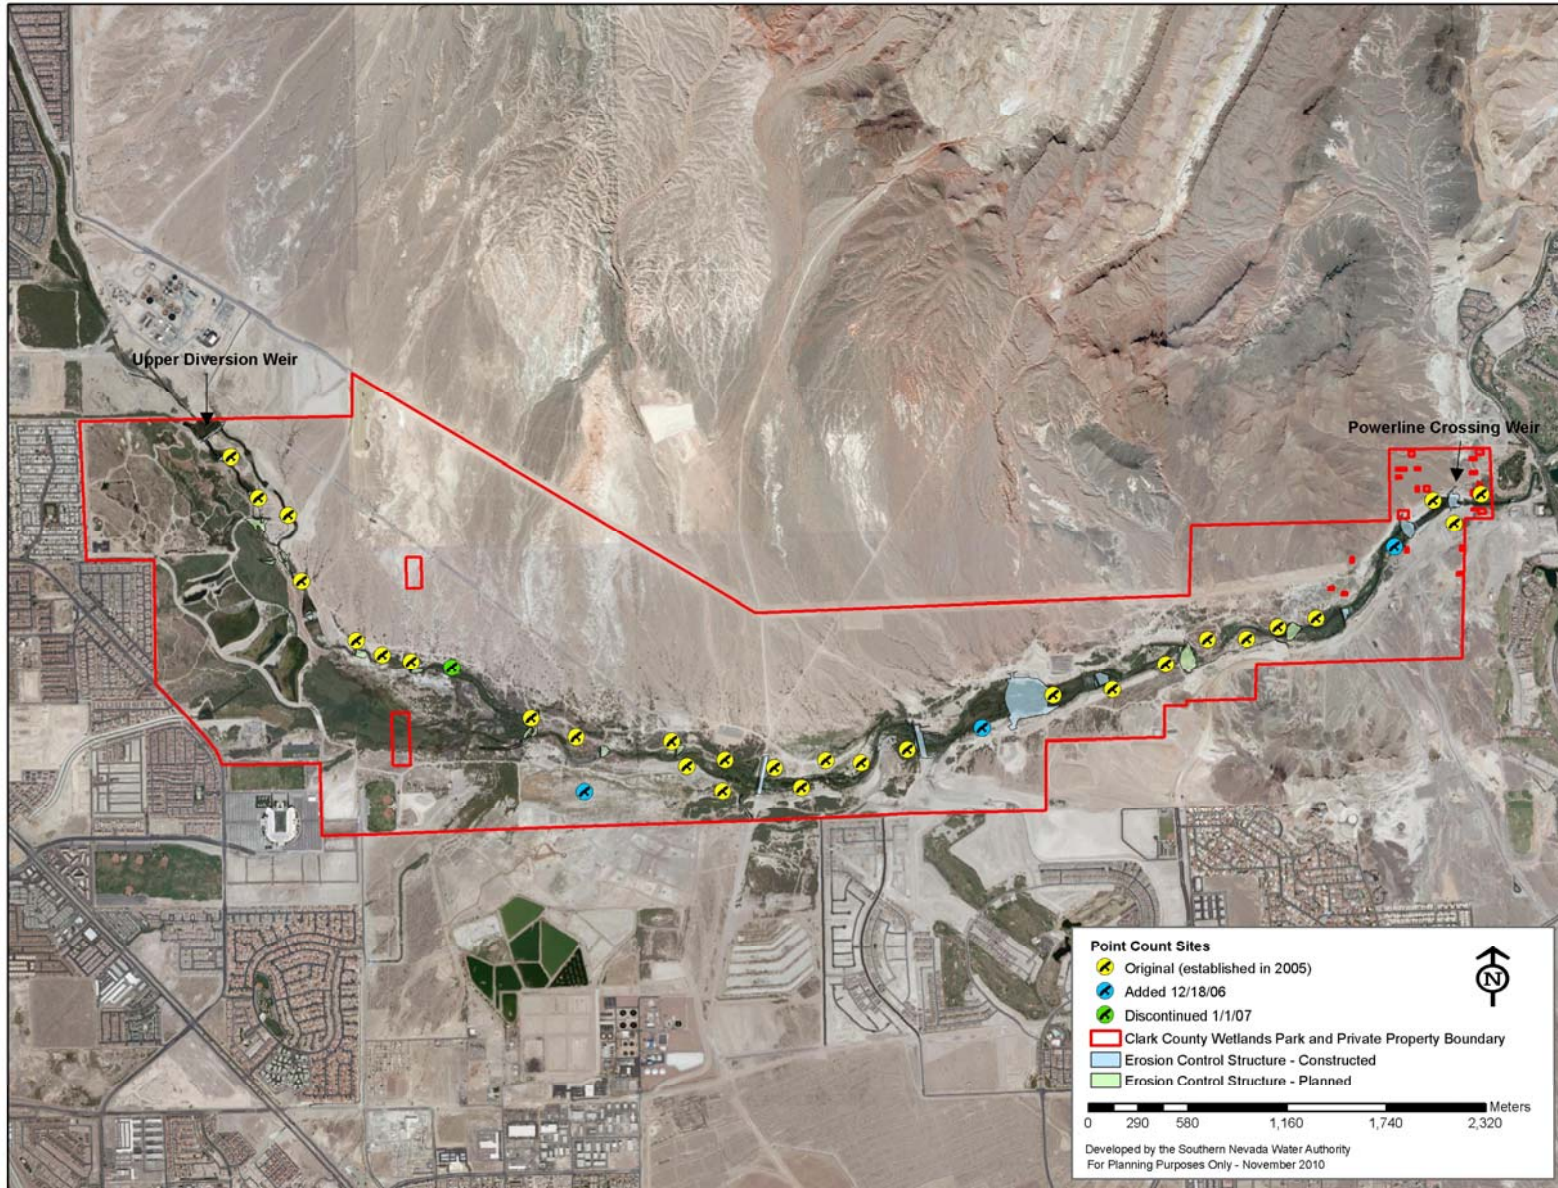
Upper Diversion Weir

Powerline Crossing Weir

Point Count Sites
Original (established in 2005)
Added 12/18/06
Discontinued 1/1/07
Clark County Wetlands Park and Private Property Boundary
Erosion Control Structure - Constructed
Erosion Control Structure - Planned

N

0 290 580 1,160 1,740 2,320 Meters

Developed by the Southern Nevada Water Authority
For Planning Purposes Only - November 2010